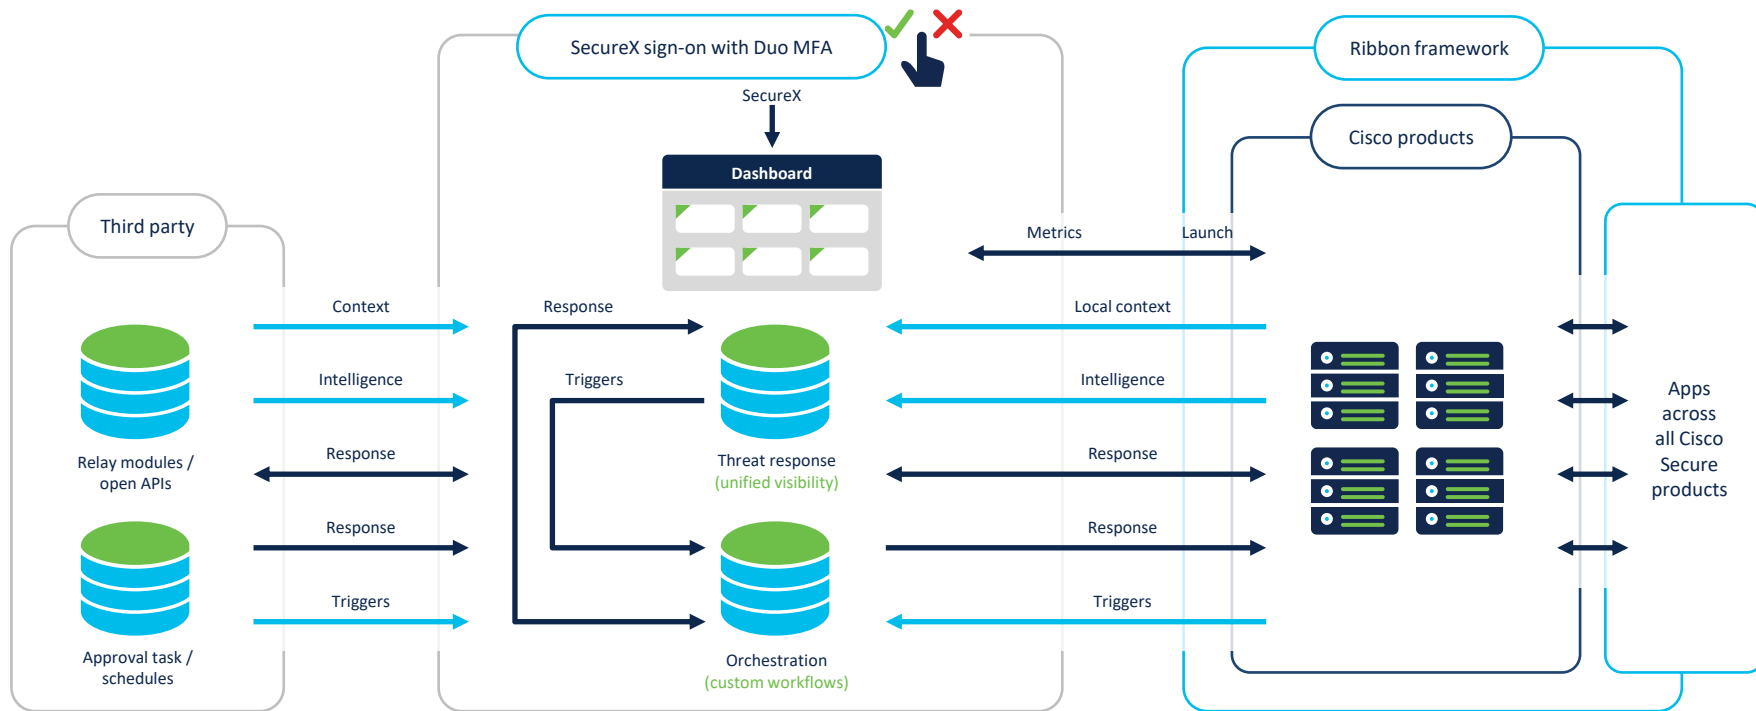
SecureX sign-on with Duo MFA

SecureX

Dashboard

Ribbon framework

Cisco products

Third party

Metrics

Launch

Context

Response

Local context

Intelligence

Triggers

Intelligence

Relay modules / open APIs

Response

Threat response
(unified visibility)

Response

Response

Response

Approval task / schedules

Triggers

Orchestration
(custom workflows)

Triggers

Apps across all Cisco Secure products